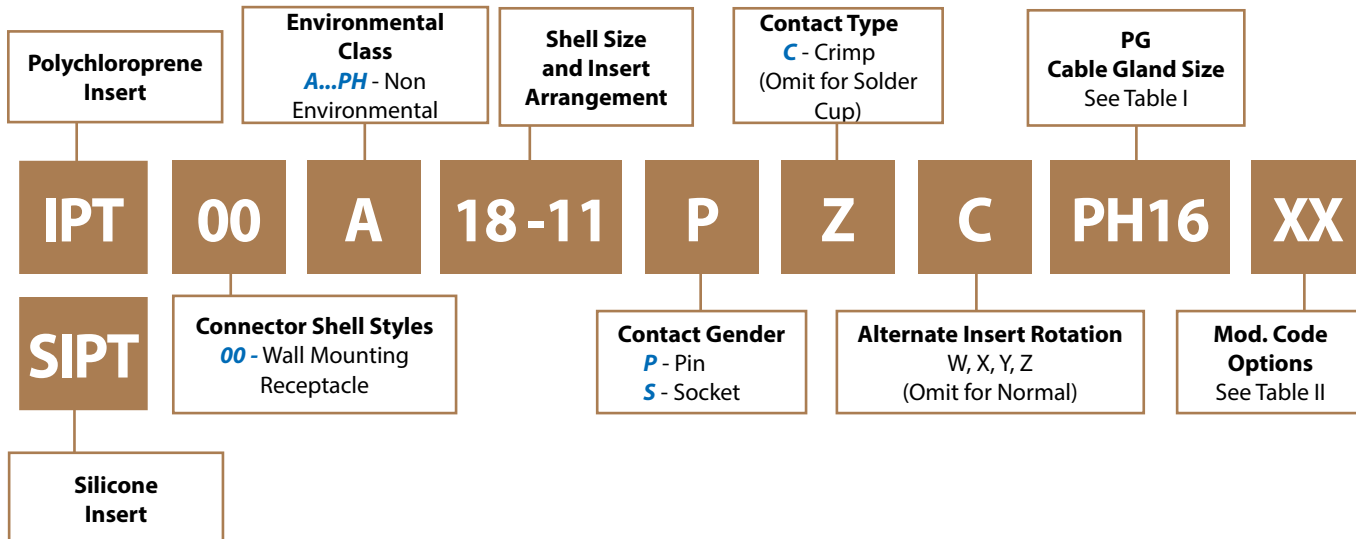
Polychloroprene Insert

Environmental Class
A...PH - Non Environmental

Shell Size and Insert Arrangement

Contact Type
C - Crimp
(Omit for Solder Cup)

PG Cable Gland Size
See Table I

IPT 00 A 18-11 P Z C PH16 XX

SIPT

Connector Shell Styles
00 - Wall Mounting Receptacle

Contact Gender
P - Pin
S - Socket

Alternate Insert Rotation
W, X, Y, Z
(Omit for Normal)

Mod. Code Options
See Table II

Silicone Insert